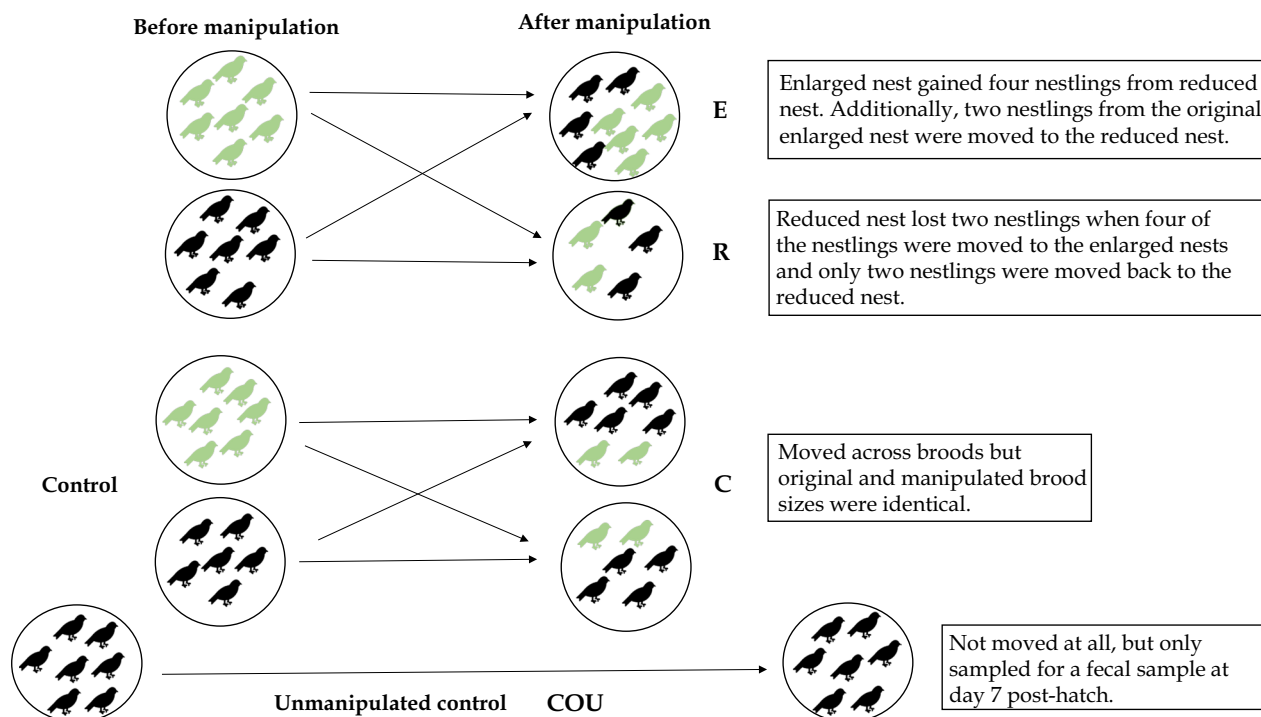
Before manipulation

After manipulation

E

Enlarged nest gained four nestlings from reduced nest. Additionally, two nestlings from the original enlarged nest were moved to the reduced nest.

R

Reduced nest lost two nestlings when four of the nestlings were moved to the enlarged nests and only two nestlings were moved back to the reduced nest.

Control

C

Moved across broods but original and manipulated brood sizes were identical.

Unmanipulated control

COU

Not moved at all, but only sampled for a fecal sample at day 7 post-hatch.